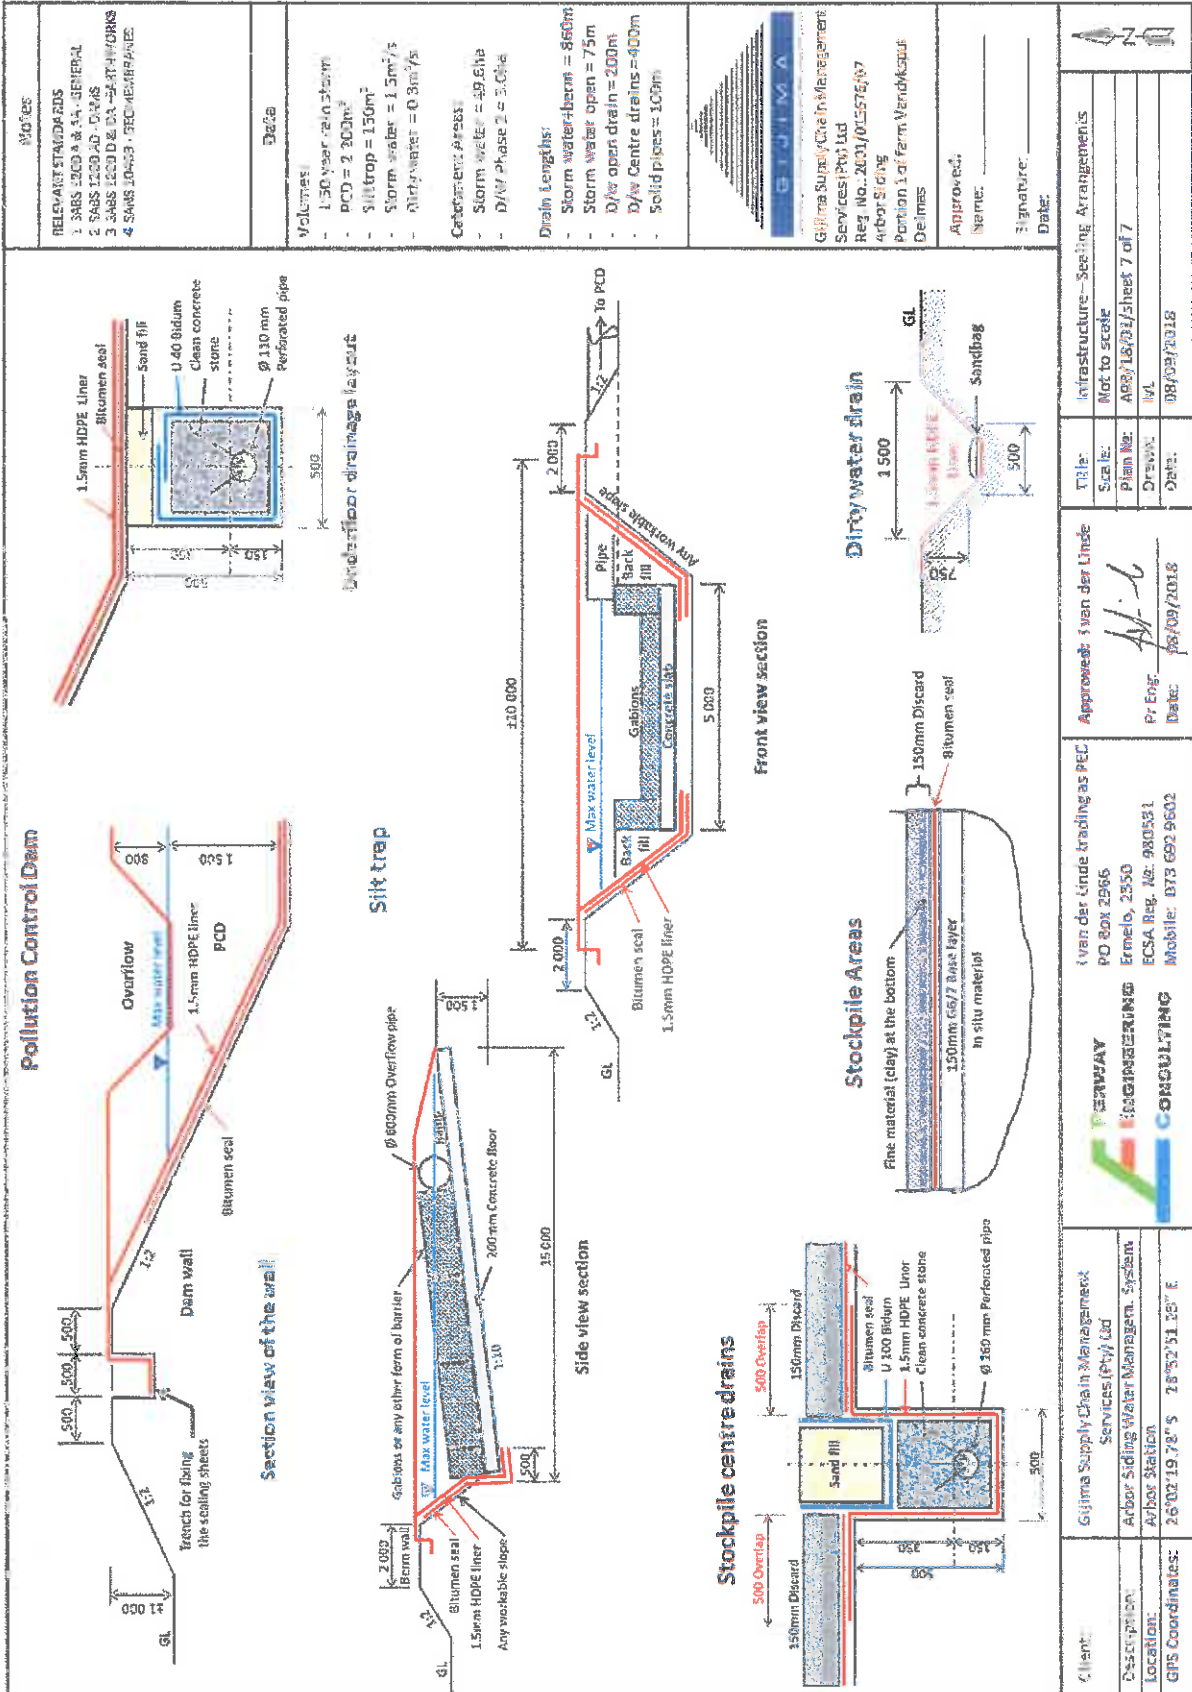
Notes
RELEVANT STANDARDS
1 SABS 1200 A & AA - GENERAL
2 SABS 1200 AD - DAMS
3 SABS 1200 D & DA - EARTHWORKS
4 SANS 10403 - GEOMEMBRANE

Data
Volumes:
- 1:50 year rain storm
- PCD = 2 200m³
- Silttrap = 150m³
- Storm water = 1.5m³/s
- Dirty water = 0.3m³/s
Catchment Areas
- Storm water = 19.6ha
- D/W Phase 2 = 3.0ha
Drain Lengths:
- Storm water+berm = 860m
- Storm water open = 75m
- D/W open drain = 200m
- D/W Centre drains = 400m
- Solid pipes = 100m

GIJIMA
Gijima Supply Chain Management Services (Pty) Ltd
Reg. No.: 2001/015575/07
Arbor Siding
Portion 1 of Farm Vandyksput
Delmas

Approved:
Name:
Signature:
Date:

Pollution Control Dam
GL
41 000
1:2
500 500 500
Trench for fixing the sealing sheets
Dam wall
1:2
Bitumen seal
1.5mm HDPE liner
Max water level
Overflow
PCD
800
1 500
Section view of the wall

Silt trap
GL
1:2
2 000
Berm wall
Bitumen seal
1.5mm HDPE liner
Any workable slope
Gabions or any other form of barrier
Max water level
Ø 600mm Overflow pipe
Sand
200 mm Concrete floor
1:10
500
15 000
150
Side view section

1.5mm HDPE Liner
Bitumen seal
Sand fill
U 40 Bidum
Clean concrete stone
Ø 110 mm Perforated pipe
500
250
150
500
Underfloor drainage layout

GL
1:2
2 000
Bitumen seal
1.5mm HDPE liner
Max water level
Back fill
Gabions
Concrete slab
Pipe
Back fill
Any workable slope
10 000
5 000
2 000
1:2
To PCD
Front view section

Stockpile centre drains
150mm Discard
500 Overlap
500 Overlap
150mm Discard
Sand fill
Bitumen seal
U 100 Bidum
1.5mm HDPE liner
Clean concrete stone
Ø 160 mm Perforated pipe
500
150
350
500

Stockpile Areas
Fine material (clay) at the bottom
150mm G6/7 Base layer
In situ material
150mm Discard
Bitumen seal

Dirty water drain
1 500
750
1.5mm HDPE liner
500
Sandbag
GL

Client: Gijima Supply Chain Management Services (Pty) Ltd
Description: Arbor Siding Water Managem. System
Location: Arbor Station
GPS Coordinates: 26°02'19.78" S 28°52'31.36" E

PERWAY ENGINEERING CONSULTING
I van der Linde trading as PEC
PO Box 2966
Ermelo, 2350
ECSA Reg. No: 980531
Mobile: 073 692 9602

Approved: I van der Linde
Pr Eng:
Date: 08/09/2018

Title: Infrastructure - Sealing Arrangements
Scale: Not to scale
Plan No: ASB/18/01/sheet 7 of 7
Drawn: IvL
Date: 08/09/2018
N